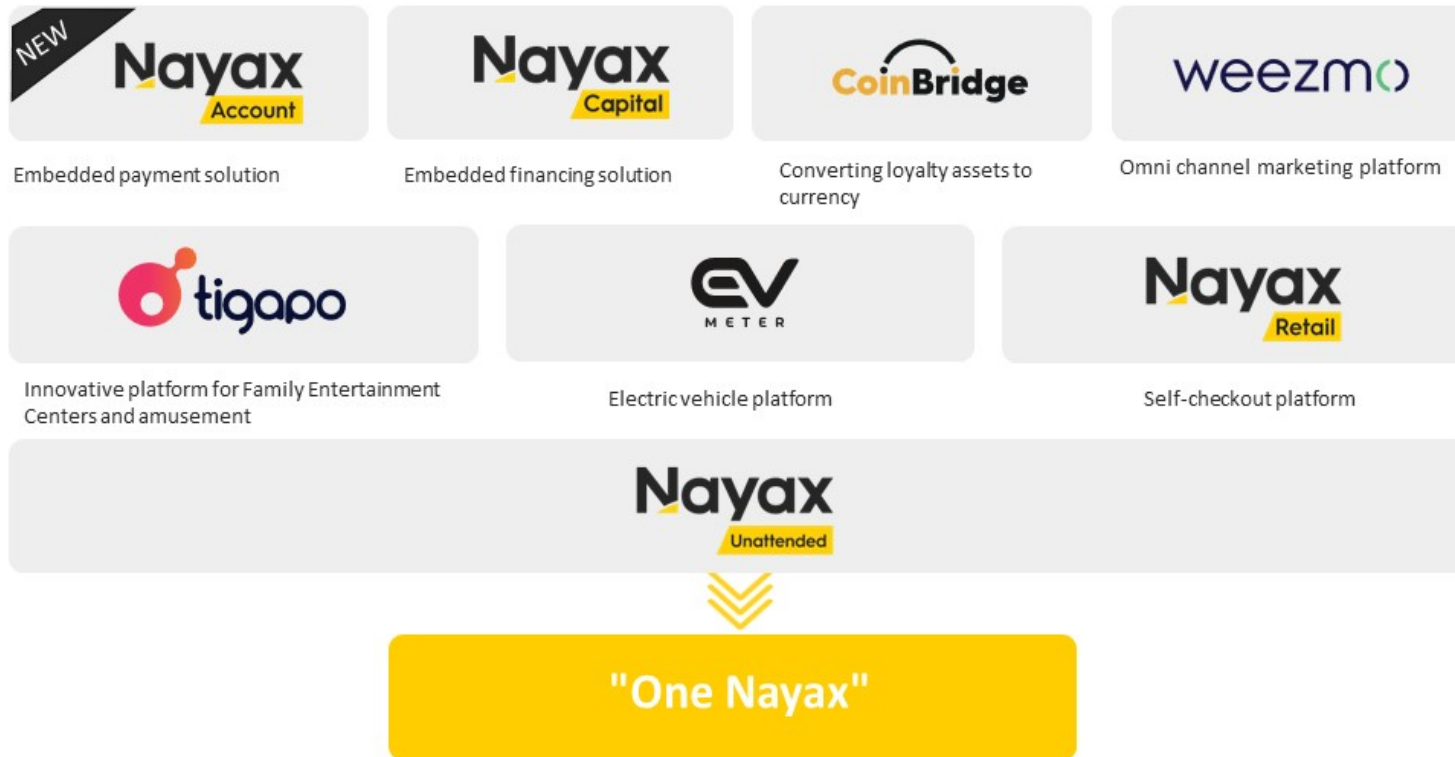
NEW

Nayax Account

Embedded payment solution

Nayax Capital

Embedded financing solution

CoinBridge

Converting loyalty assets to currency

weezmo

Omni channel marketing platform

tigapo

Innovative platform for Family Entertainment Centers and amusement

EV METER

Electric vehicle platform

Nayax Retail

Self-checkout platform

Nayax Unattended

"One Nayax"